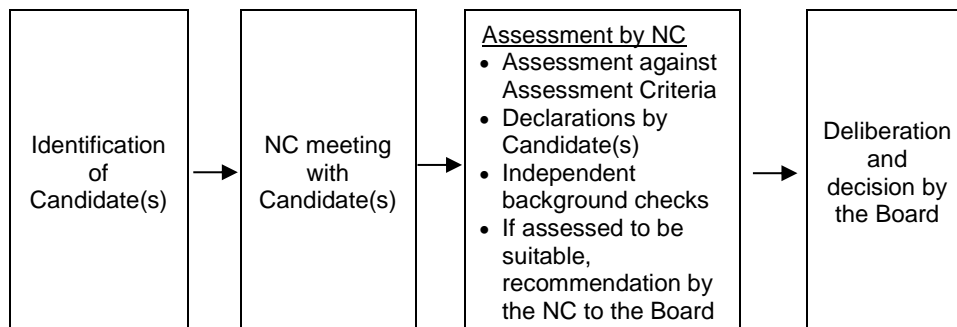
Identification of Candidate(s)

NC meeting with Candidate(s)

Assessment by NC
- Assessment against Assessment Criteria
- Declarations by Candidate(s)
- Independent background checks
- If assessed to be suitable, recommendation by the NC to the Board

Deliberation and decision by the Board